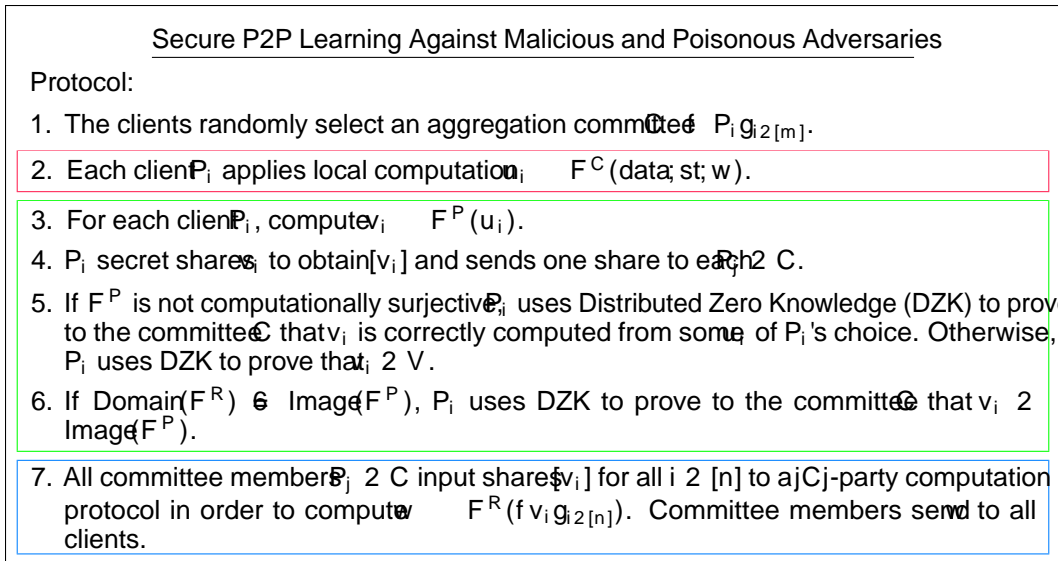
Secure P2P Learning Against Malicious and Poisonous Adversaries

Protocol:

1. The clients randomly select an aggregation committee C of $\{P_i\}_{i \in [m]}$.

2. Each client $P_i$ applies local computation $u_i \leftarrow F^C(data; st; w)$.

3. For each client $P_i$, compute $v_i \leftarrow F^P(u_i)$.

4. $P_i$ secret shares $v_i$ to obtain $[v_i]$ and sends one share to each $P_j \in C$.

5. If $F^P$ is not computationally surjective, $P_i$ uses Distributed Zero Knowledge (DZK) to prove to the committee C that $v_i$ is correctly computed from some $u_i$ of $P_i$'s choice. Otherwise, $P_i$ uses DZK to prove that $u_i \in V$.

6. If Domain$(F^R) \neq$ Image$(F^P)$, $P_i$ uses DZK to prove to the committee C that $v_i \in$ Image$(F^P)$.

7. All committee members $P_j \in C$ input shares $[v_i]$ for all $i \in [n]$ to a $|C|$-party computation protocol in order to compute $w \leftarrow F^R(\{v_i\}_{i \in [n]})$. Committee members send w to all clients.